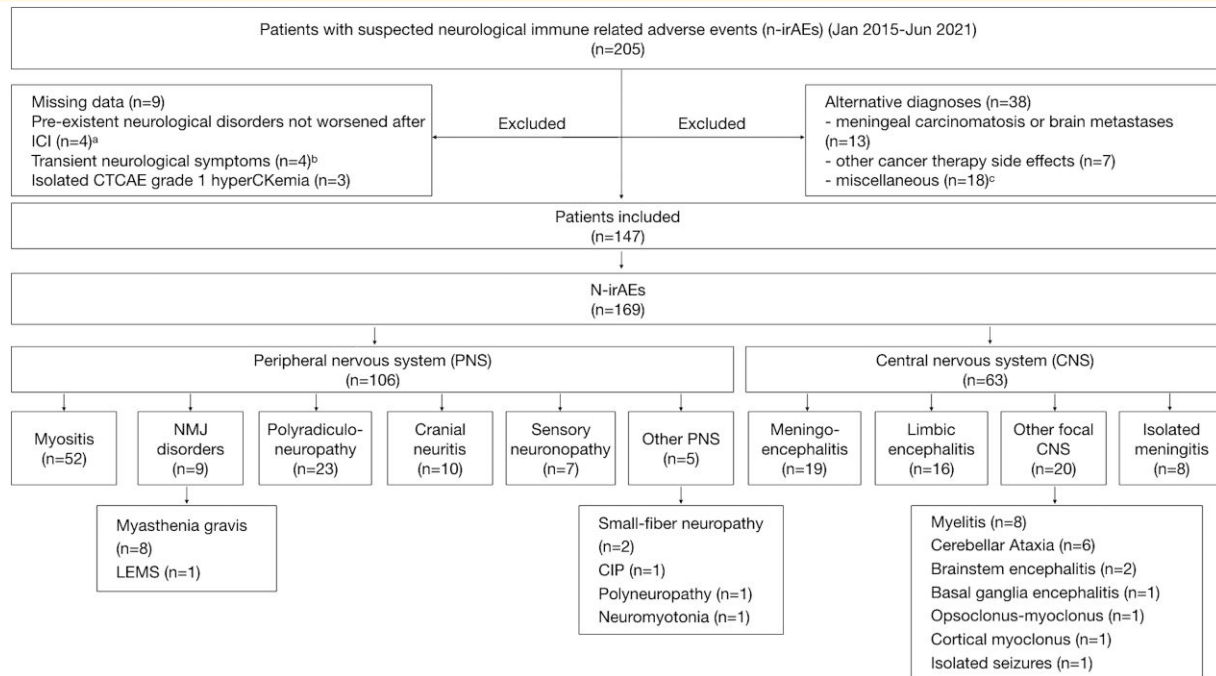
Patients with suspected neurological immune related adverse events (n-irAEs) (Jan 2015-Jun 2021)
(n=205)

Missing data (n=9)
Pre-existent neurological disorders not worsened after ICI (n=4)$^a$
Transient neurological symptoms (n=4)$^b$
Isolated CTCAE grade 1 hyperCKemia (n=3)

Excluded

Excluded

Alternative diagnoses (n=38)
- meningeal carcinomatosis or brain metastases (n=13)
- other cancer therapy side effects (n=7)
- miscellaneous (n=18)$^c$

Patients included
(n=147)

N-irAEs
(n=169)

Peripheral nervous system (PNS)
(n=106)

Central nervous system (CNS)
(n=63)

Myositis
(n=52)

NMJ disorders
(n=9)

Polyradiculoneuropathy
(n=23)

Cranial neuritis
(n=10)

Sensory neuronopathy
(n=7)

Other PNS
(n=5)

Meningoencephalitis
(n=19)

Limbic encephalitis
(n=16)

Other focal CNS
(n=20)

Isolated meningitis
(n=8)

Myasthenia gravis
(n=8)
LEMS (n=1)

Small-fiber neuropathy
(n=2)
CIP (n=1)
Polyneuropathy (n=1)
Neuromyotonia (n=1)

Myelitis (n=8)
Cerebellar Ataxia (n=6)
Brainstem encephalitis (n=2)
Basal ganglia encephalitis (n=1)
Opsoclonus-myoclonus (n=1)
Cortical myoclonus (n=1)
Isolated seizures (n=1)